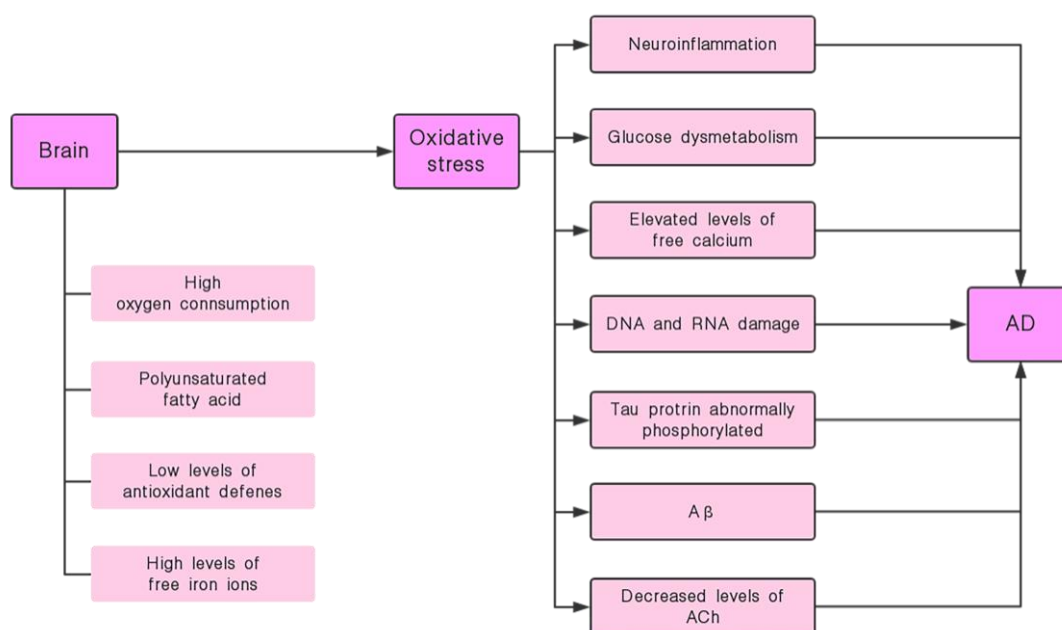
Brain

High oxygen connsumption

Polyunsaturated fatty acid

Low levels of antioxidant defenes

High levels of free iron ions

Oxidative stress

Neuroinflammation

Glucose dysmetabolism

Elevated levels of free calcium

DNA and RNA damage

Tau protrin abnormally phosphorylated

Aβ

Decreased levels of ACh

AD